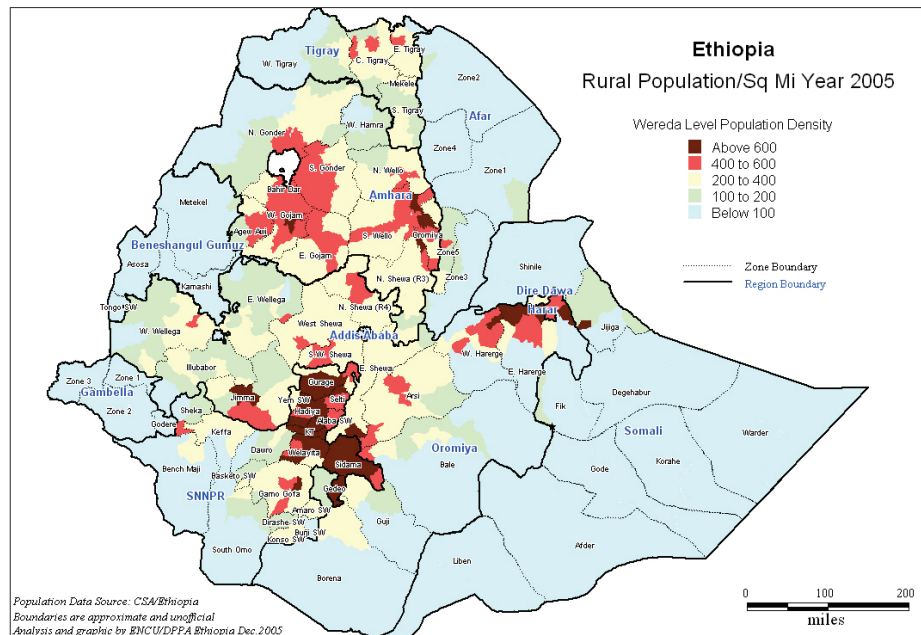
Ethiopia
Rural Population/Sq Mi Year 2005

Wereda Level Population Density
Above 600
400 to 600
200 to 400
100 to 200
Below 100

Zone Boundary
Region Boundary

Tigray
W. Tigray
C. Tigray
E. Tigray
Mekele
S. Tigray
Zone2
Afar
W. Hamra
N. Gonder
Zone4
S. Gonder
N. Wello
Zone1
Bahir Dar
Amhara
Metekel
W. Gojam
Agew Awi
S. Wello
Oromiya
Zone5
Beneshangul Gumuz
E. Gojam
Asosa
Zone3
N. Shewa (R3)
Kamashi
Shinile
E. Wellega
N. Shewa (R4)
Dire Dawa
Tongo SW
Harar
W. Wellega
West Shewa
Jijiga
Addis Ababa
S.W. Shewa
W. Harerge
Illubabor
E. Shewa
E. Harerge
Zone 3
Zone 1
Jimma
Gurage
Gambella
Yem SW
Selti
Arsi
Zone 2
Sheka
Hadiya
Fik
Degehabur
Godere
Keffa
KT
Alaba SW
Somali
Warder
Wolayita
Oromiya
Dauro
Sidama
Bench Maji
Basketo SW
Bale
Korahe
Gode
SNNPR
Gamo Gofa
Gedeo
Amaro SW
Derashe SW
Burji SW
Konso SW
Guji
South Omo
Afder
Liben
Borena

0 100 200
miles

Population Data Source: CSA/Ethiopia
Boundaries are approximate and unofficial
Analysis and graphic by ENCU/DPPA Ethiopia Dec.2005